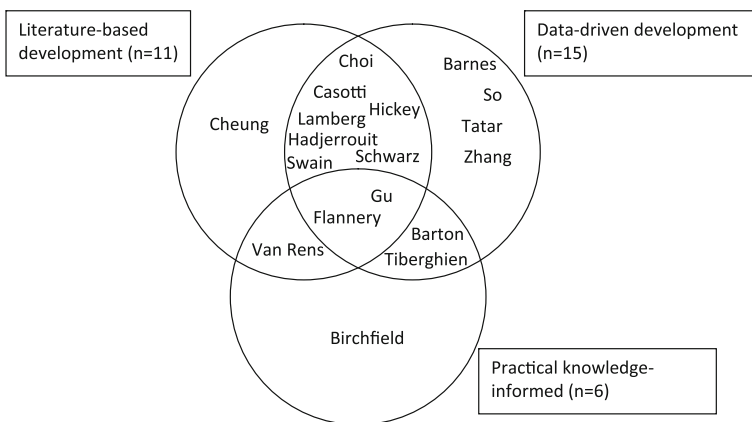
Literature-based development (n=11)

Data-driven development (n=15)

Choi

Barnes

Casotti

So

Hickey

Cheung

Lamberg

Tatar

Hadjerrouit

Zhang

Swain

Schwarz

Gu

Flannery

Barton

Van Rens

Tiberghien

Birchfield

Practical knowledge-informed (n=6)